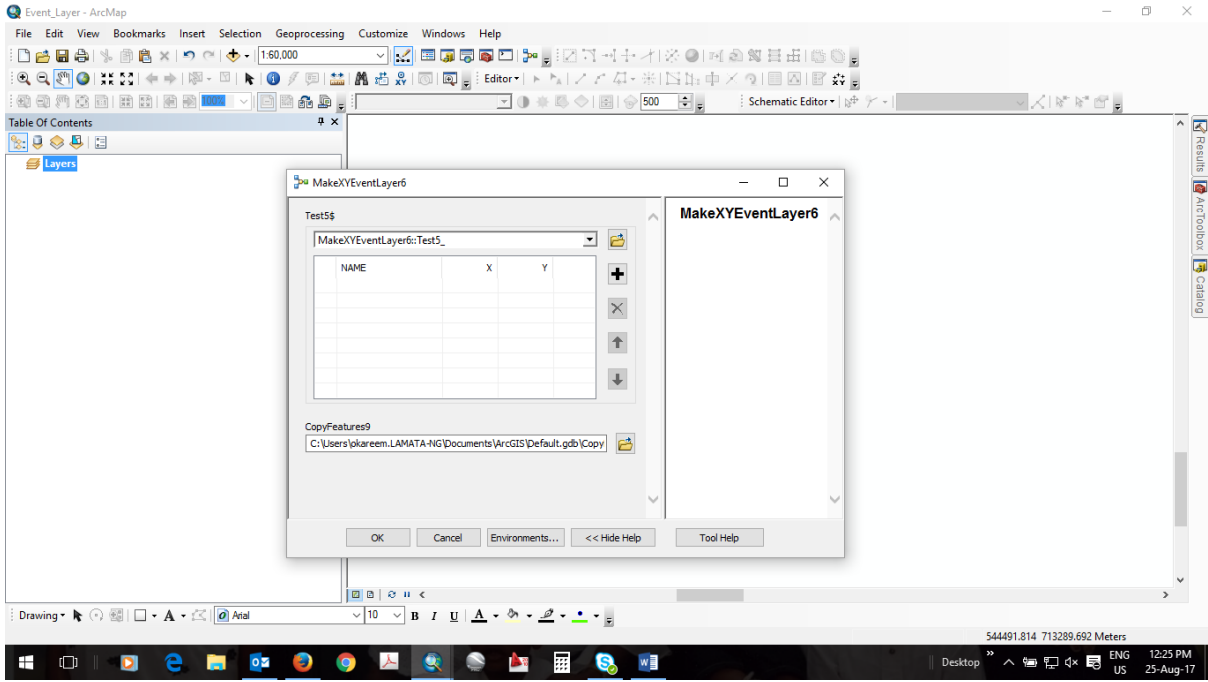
Event_Layer - ArcMap

File Edit View Bookmarks Insert Selection Geoprocessing Customize Windows Help

1:60,000

Editor▾

500

Schematic Editor▾

Table Of Contents

Layers

MakeXYEventLayer6

Test5$

MakeXYEventLayer6::Test5_

| NAME | X | Y |
|---|---|---|
| | | |

CopyFeatures9

C:\Users\okareem.LAMATA-NG\Documents\ArcGIS\Default.gdb\Copy

MakeXYEventLayer6

OK Cancel Environments... << Hide Help Tool Help

Results ArcToolbox Catalog

Drawing▾ Arial 10 B I U A

544491.814 713289.692 Meters

Desktop ENG US 12:25 PM 25-Aug-17